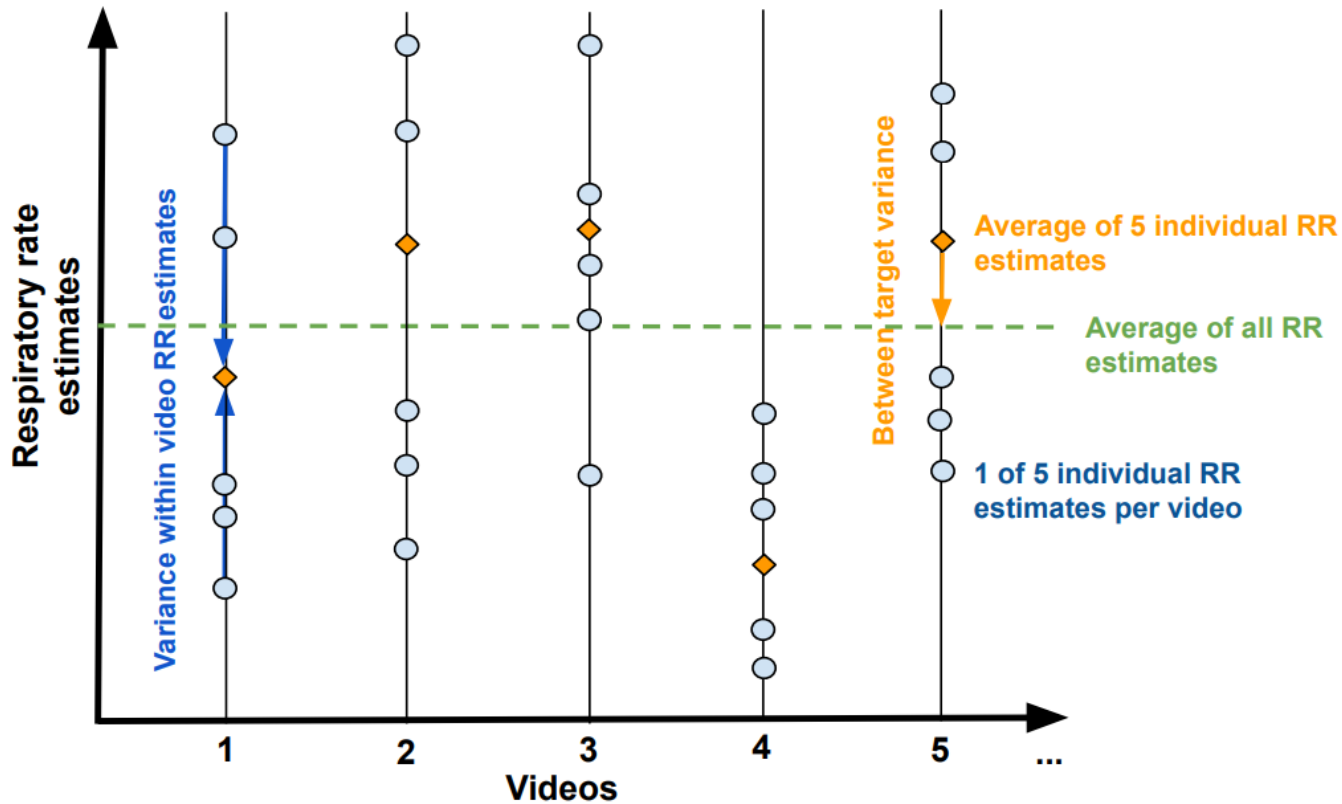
Respiratory rate estimates

Variance within video RR estimates

Between target variance

Average of 5 individual RR estimates

Average of all RR estimates

1 of 5 individual RR estimates per video

1
2
3
4
5
...

Videos